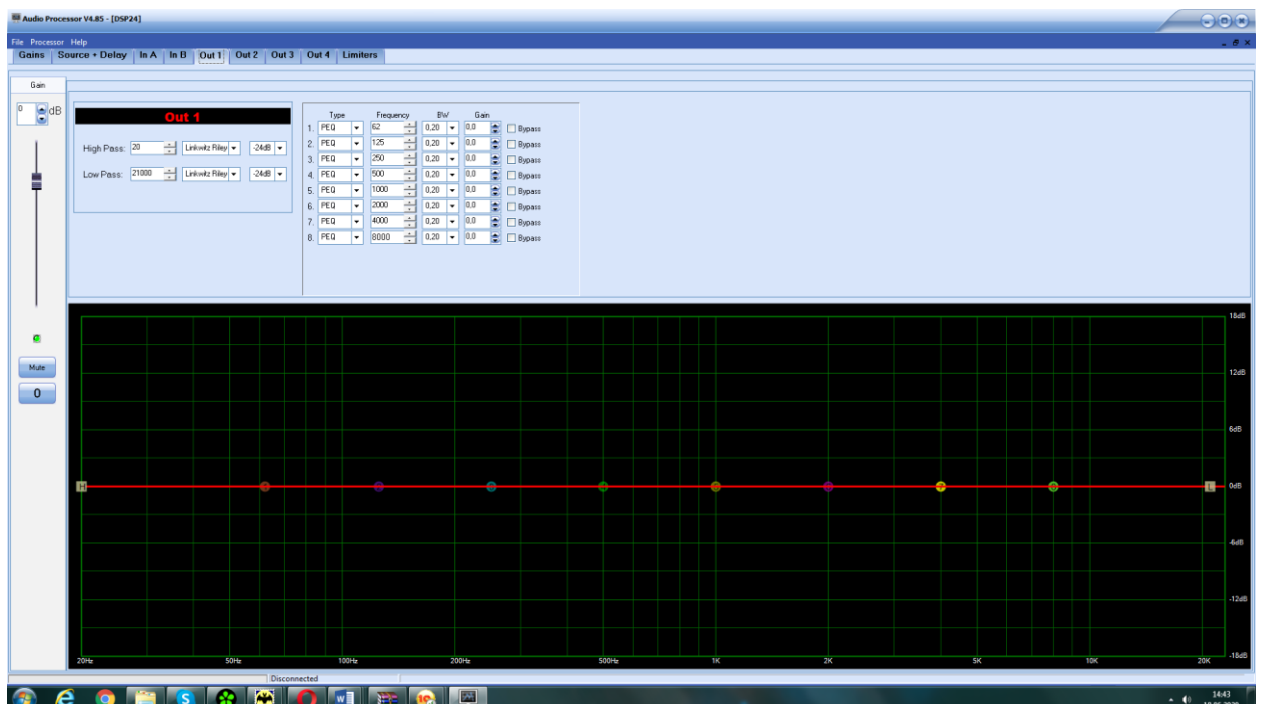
Audio Processor V4.85 - [DSP24]

File Processor Help

Gains | Source + Delay | In A | In B | Out 1 | Out 2 | Out 3 | Out 4 | Limiters

Gain

0 dB

Mute

0

Out 1

High Pass: 20 Linkwitz Riley -24dB

Low Pass: 21000 Linkwitz Riley -24dB

| | Type | Frequency | BW | Gain | |
|---|---|---|---|---|---|
| 1. | PEQ | 62 | 0,20 | 0,0 | Bypass |
| 2. | PEQ | 125 | 0,20 | 0,0 | Bypass |
| 3. | PEQ | 250 | 0,20 | 0,0 | Bypass |
| 4. | PEQ | 500 | 0,20 | 0,0 | Bypass |
| 5. | PEQ | 1000 | 0,20 | 0,0 | Bypass |
| 6. | PEQ | 2000 | 0,20 | 0,0 | Bypass |
| 7. | PEQ | 4000 | 0,20 | 0,0 | Bypass |
| 8. | PEQ | 8000 | 0,20 | 0,0 | Bypass |

18dB
12dB
6dB
H
L
0dB
-6dB
-12dB
-18dB

20Hz 50Hz 100Hz 200Hz 500Hz 1K 2K 5K 10K 20K

Disconnected

14:43
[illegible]